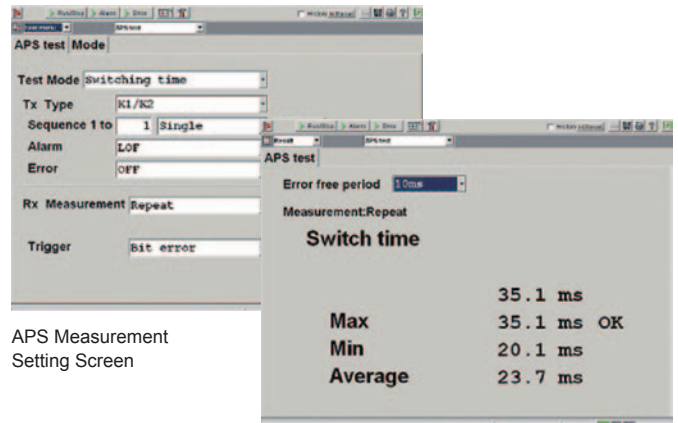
Run/Stop Alarm Error
Test menu APS test
APS test Mode
Test Mode Switching time
Tx Type K1/K2
Sequence 1 to 1 Single
Alarm LOF
Error OFF
Rx Measurement Repeat
Trigger Bit error

APS Measurement Setting Screen

Run/Stop Alarm Error
Result APS test
APS test
Error free period 10ms
Measurement:Repeat
Switch time
35.1 ms
Max 35.1 ms OK
Min 20.1 ms
Average 23.7 ms